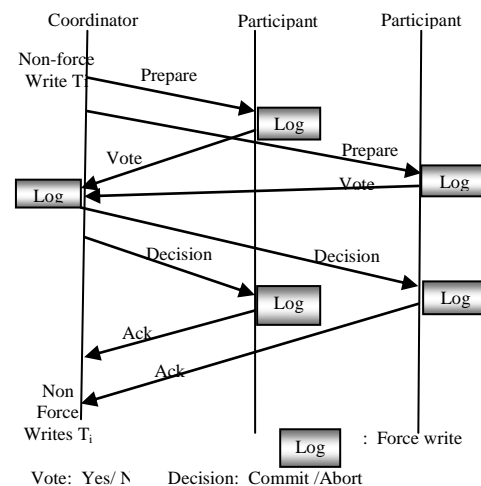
Coordinator

Participant

Participant

Non-force Write Ti

Prepare

Log

Vote

Prepare

Log

Vote

Log

Decision

Decision

Log

Log

Ack

Ack

Non Force Writes $T_i$

Log : Force write

Vote: Yes/ N

Decision: Commit /Abort